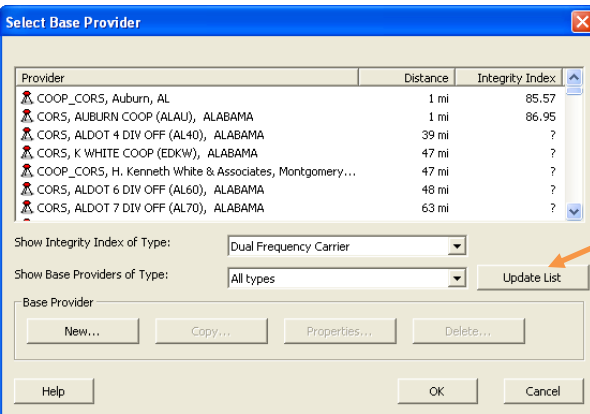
Select Base Provider

| Provider | Distance | Integrity Index |
|---|---|---|
| COOP_CORS, Auburn, AL | 1 mi | 85.57 |
| CORS, AUBURN COOP (ALAU), ALABAMA | 1 mi | 86.95 |
| CORS, ALDOT 4 DIV OFF (AL40), ALABAMA | 39 mi | ? |
| CORS, K WHITE COOP (EDKW), ALABAMA | 47 mi | ? |
| COOP_CORS, H. Kenneth White & Associates, Montgomery... | 47 mi | ? |
| CORS, ALDOT 6 DIV OFF (AL60), ALABAMA | 48 mi | ? |
| CORS, ALDOT 7 DIV OFF (AL70), ALABAMA | 63 mi | ? |

Show Integrity Index of Type: Dual Frequency Carrier

Show Base Providers of Type: All types

Update List

Base Provider

New... Copy... Properties... Delete...

Help OK Cancel